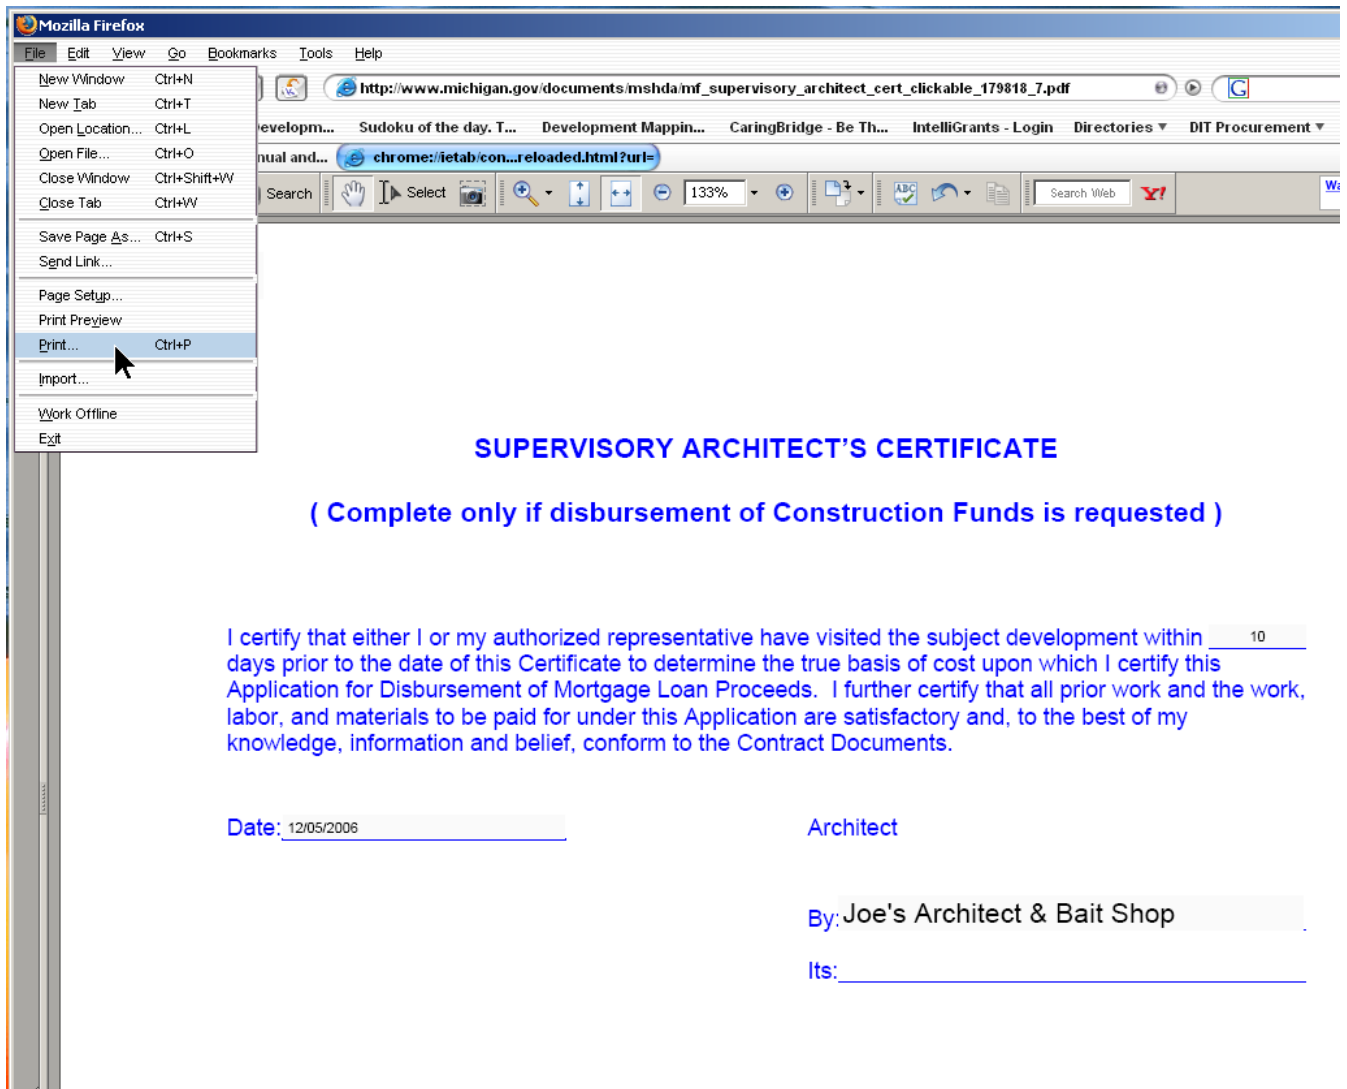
Mozilla Firefox

File Edit View Go Bookmarks Tools Help

New Window Ctrl+N
New Tab Ctrl+T
Open Location... Ctrl+L
Open File... Ctrl+O
Close Window Ctrl+Shift+W
Close Tab Ctrl+W
Save Page As... Ctrl+S
Send Link...
Page Setup...
Print Preview
Print... Ctrl+P
Import...
Work Offline
Exit

http://www.michigan.gov/documents/mshda/mf_supervisory_architect_cert_clickable_179818_7.pdf

evelopm... Sudoku of the day. T... Development Mappin... CaringBridge - Be Th... IntelliGrants - Login Directories DIT Procurement

nual and... chrome://ietab/con...reloaded.html?url=

Search Select 133% Search Web Y! Wa

SUPERVISORY ARCHITECT'S CERTIFICATE

( Complete only if disbursement of Construction Funds is requested )

I certify that either I or my authorized representative have visited the subject development within 10 days prior to the date of this Certificate to determine the true basis of cost upon which I certify this Application for Disbursement of Mortgage Loan Proceeds. I further certify that all prior work and the work, labor, and materials to be paid for under this Application are satisfactory and, to the best of my knowledge, information and belief, conform to the Contract Documents.

Date: 12/05/2006

Architect

By: Joe's Architect & Bait Shop

Its: